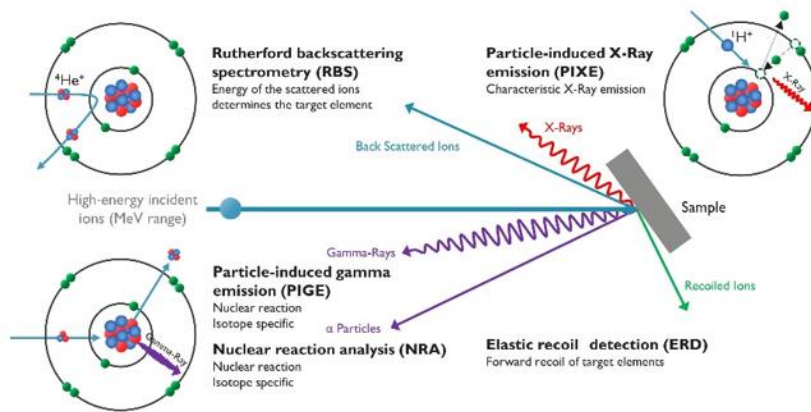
$^4He^+$

Rutherford backscattering spectrometry (RBS)
Energy of the scattered ions determines the target element

Particle-induced X-Ray emission (PIXE)
Characteristic X-Ray emission

$^1H^+$

X-Ray

X-Rays

Back Scattered Ions

High-energy incident ions (MeV range)

Sample

Gamma-Rays

Particle-induced gamma emission (PIGE)
Nuclear reaction
Isotope specific

Recoiled Ions

Gamma-Ray

α Particles

Nuclear reaction analysis (NRA)
Nuclear reaction
Isotope specific

Elastic recoil detection (ERD)
Forward recoil of target elements